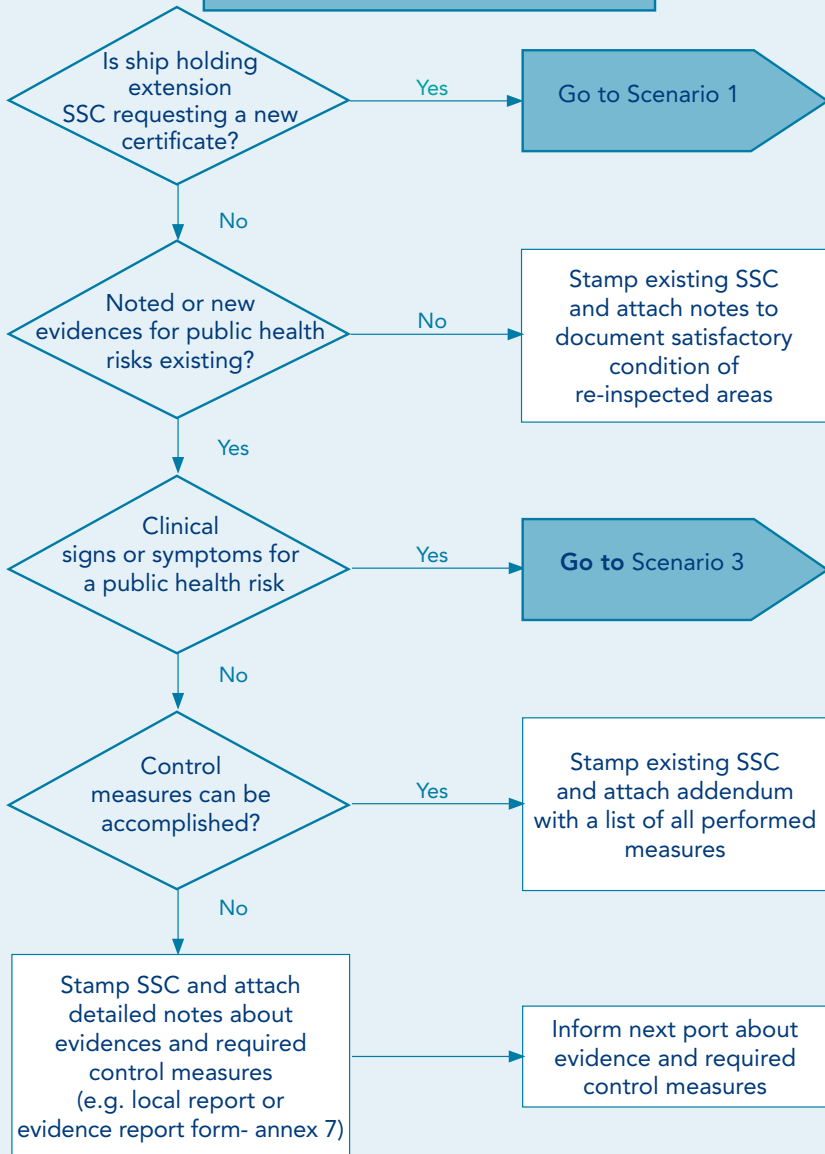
Is ship holding extension SSC requesting a new certificate?

Yes

Go to Scenario 1

No

Noted or new evidences for public health risks existing?

No

Stamp existing SSC and attach notes to document satisfactory condition of re-inspected areas

Yes

Clinical signs or symptoms for a public health risk

Yes

Go to Scenario 3

No

Control measures can be accomplished?

Yes

Stamp existing SSC and attach addendum with a list of all performed measures

No

Stamp SSC and attach detailed notes about evidences and required control measures (e.g. local report or evidence report form- annex 7)

Inform next port about evidence and required control measures